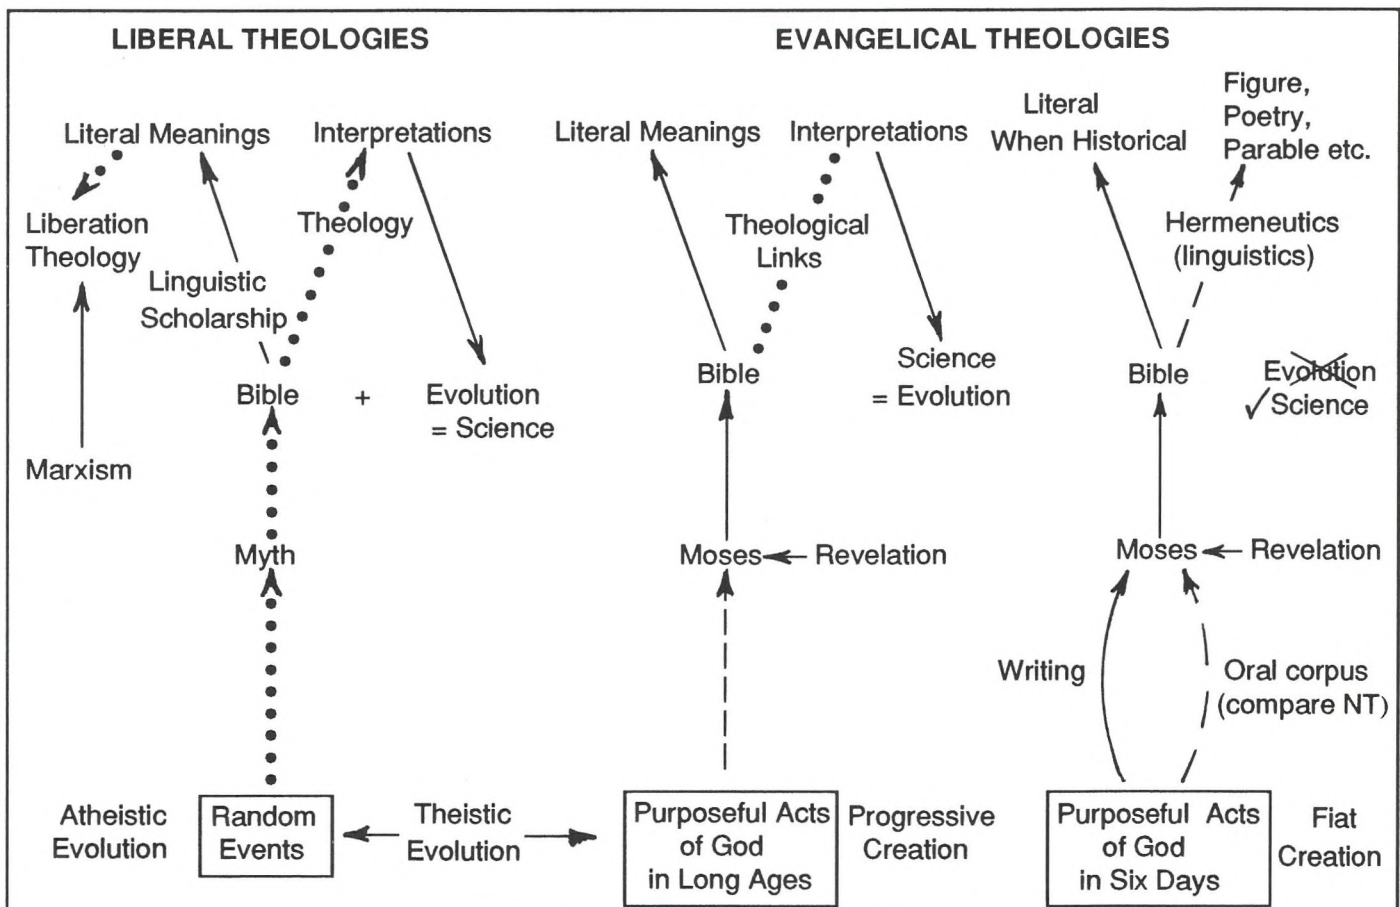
LIBERAL THEOLOGIES

EVANGELICAL THEOLOGIES

Literal Meanings

Interpretations

Liberation Theology

Theology

Linguistic Scholarship

Bible + Evolution = Science

Marxism

Myth

Atheistic Evolution

Random Events

Theistic Evolution

Literal Meanings

Interpretations

Theological Links

Science = Evolution

Bible

Moses ← Revelation

Purposeful Acts of God in Long Ages

Progressive Creation

Literal When Historical

Figure, Poetry, Parable etc.

Hermeneutics (linguistics)

Bible

Evolution
✓Science

Moses ← Revelation

Writing

Oral corpus (compare NT)

Purposeful Acts of God in Six Days

Fiat Creation